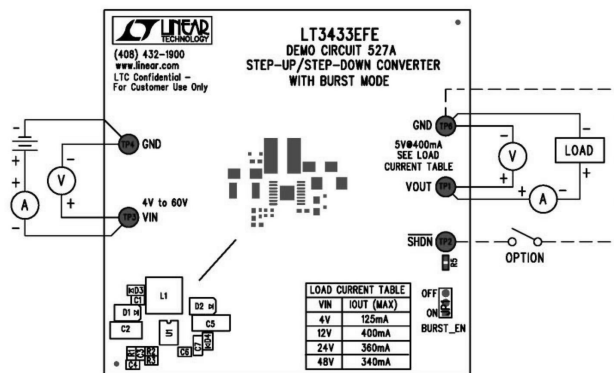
LT LINEAR TECHNOLOGY

(408) 432-1900
www.linear.com
LTC Confidential –
For Customer Use Only

LT3433EFE
DEMO CIRCUIT 527A
STEP-UP/STEP-DOWN CONVERTER
WITH BURST MODE

GND TP4
V
A
4V to 60V
VIN TP3

GND TP6
5V@400mA
SEE LOAD
CURRENT TABLE
VOUT TP1
V
A
LOAD

$\overline{SHDN}$ TP2
R5
OPTION

D3
C1
L1
D1
C2
5
D2
C5
C6
C4

| LOAD CURRENT TABLE | |
|---|---|
| VIN | IOUT (MAX) |
| 4V | 125mA |
| 12V | 400mA |
| 24V | 360mA |
| 48V | 340mA |

OFF
ON
BURST_EN